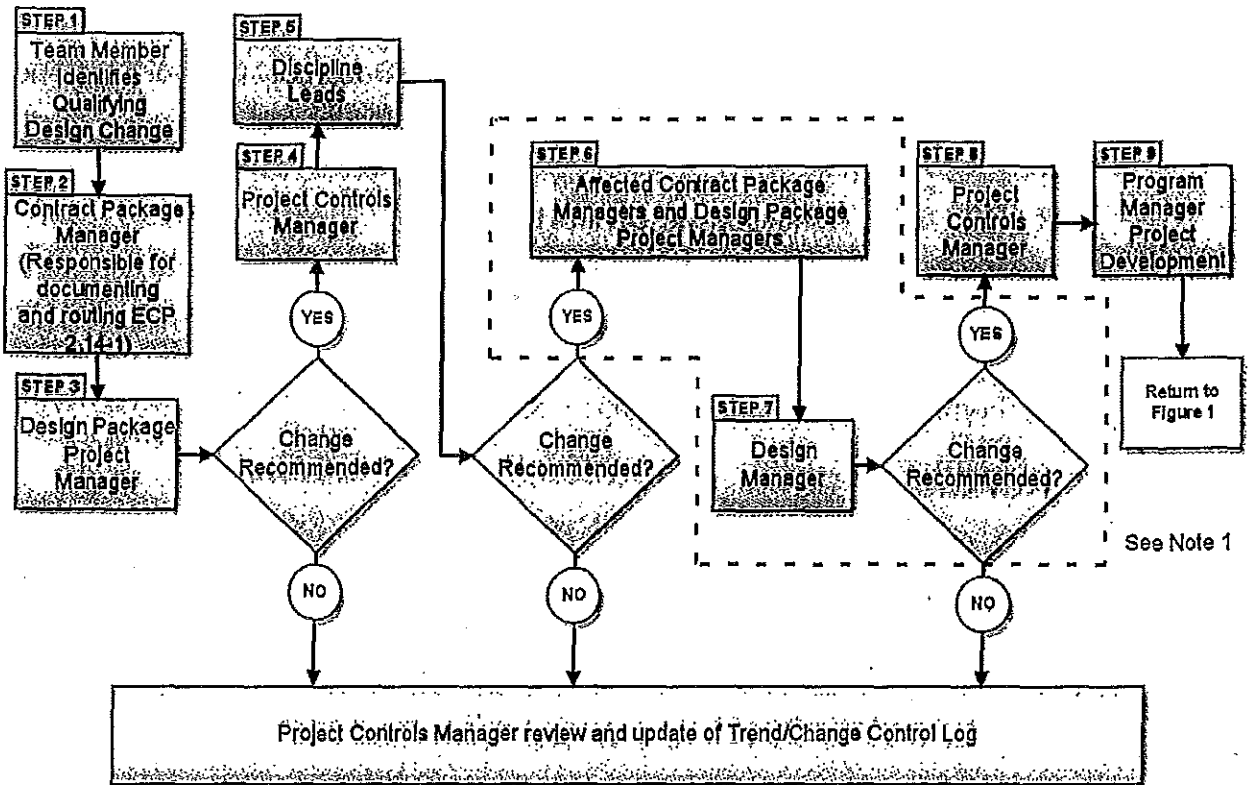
STEP 1
Team Member Identifies Qualifying Design Change

STEP 2
Contract Package Manager (Responsible for documenting and routing ECP 2.14-1)

STEP 3
Design Package Project Manager

Change Recommended?

YES

NO

STEP 4
Project Controls Manager

STEP 5
Discipline Leads

Change Recommended?

YES

NO

STEP 6
Affected Contract Package Managers and Design Package Project Managers

STEP 7
Design Manager

Change Recommended?

YES

NO

STEP 8
Project Controls Manager

STEP 9
Program Manager Project Development

Return to Figure 1

See Note 1

Project Controls Manager review and update of Trend/Change Control Log